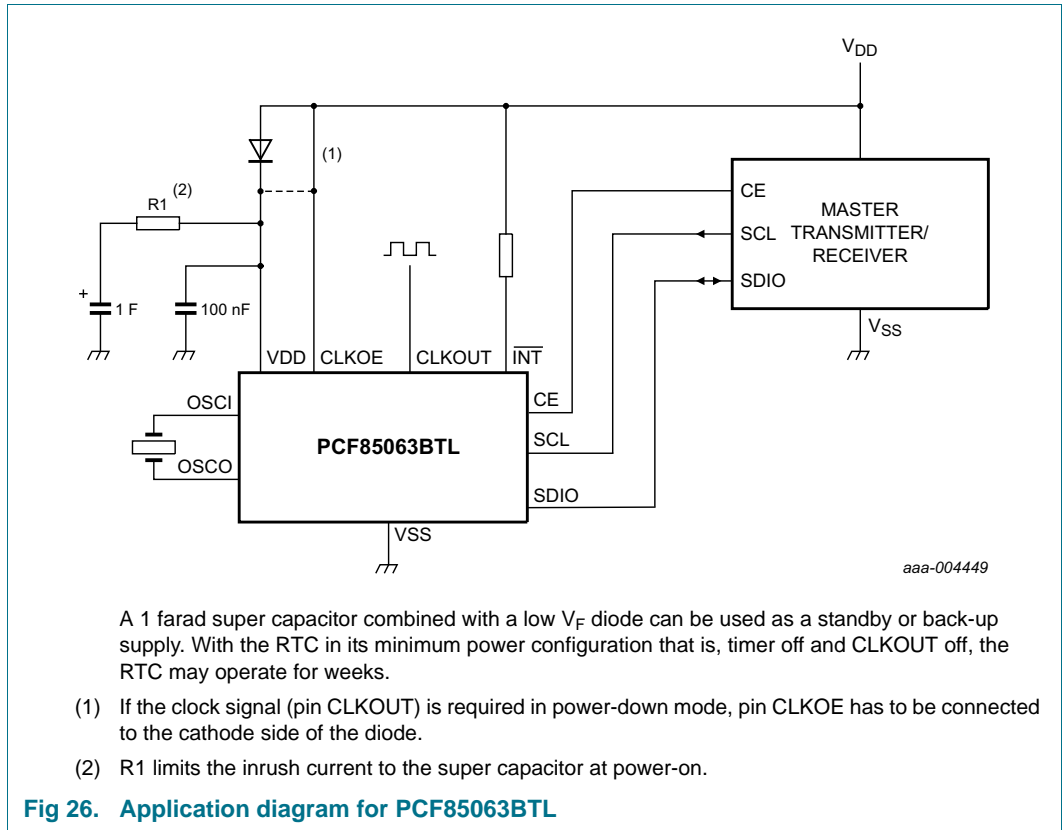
$V_{DD}$

(1)

R1 $^{(2)}$

+

1 F

100 nF

CE

SCL

SDIO

MASTER TRANSMITTER/ RECEIVER

$V_{SS}$

VDD CLKOE CLKOUT $\overline{INT}$

OSCI

OSCO

PCF85063BTL

CE

SCL

SDIO

VSS

aaa-004449

A 1 farad super capacitor combined with a low $V_F$ diode can be used as a standby or back-up supply. With the RTC in its minimum power configuration that is, timer off and CLKOUT off, the RTC may operate for weeks.

(1) If the clock signal (pin CLKOUT) is required in power-down mode, pin CLKOE has to be connected to the cathode side of the diode.

(2) R1 limits the inrush current to the super capacitor at power-on.

Fig 26. Application diagram for PCF85063BTL